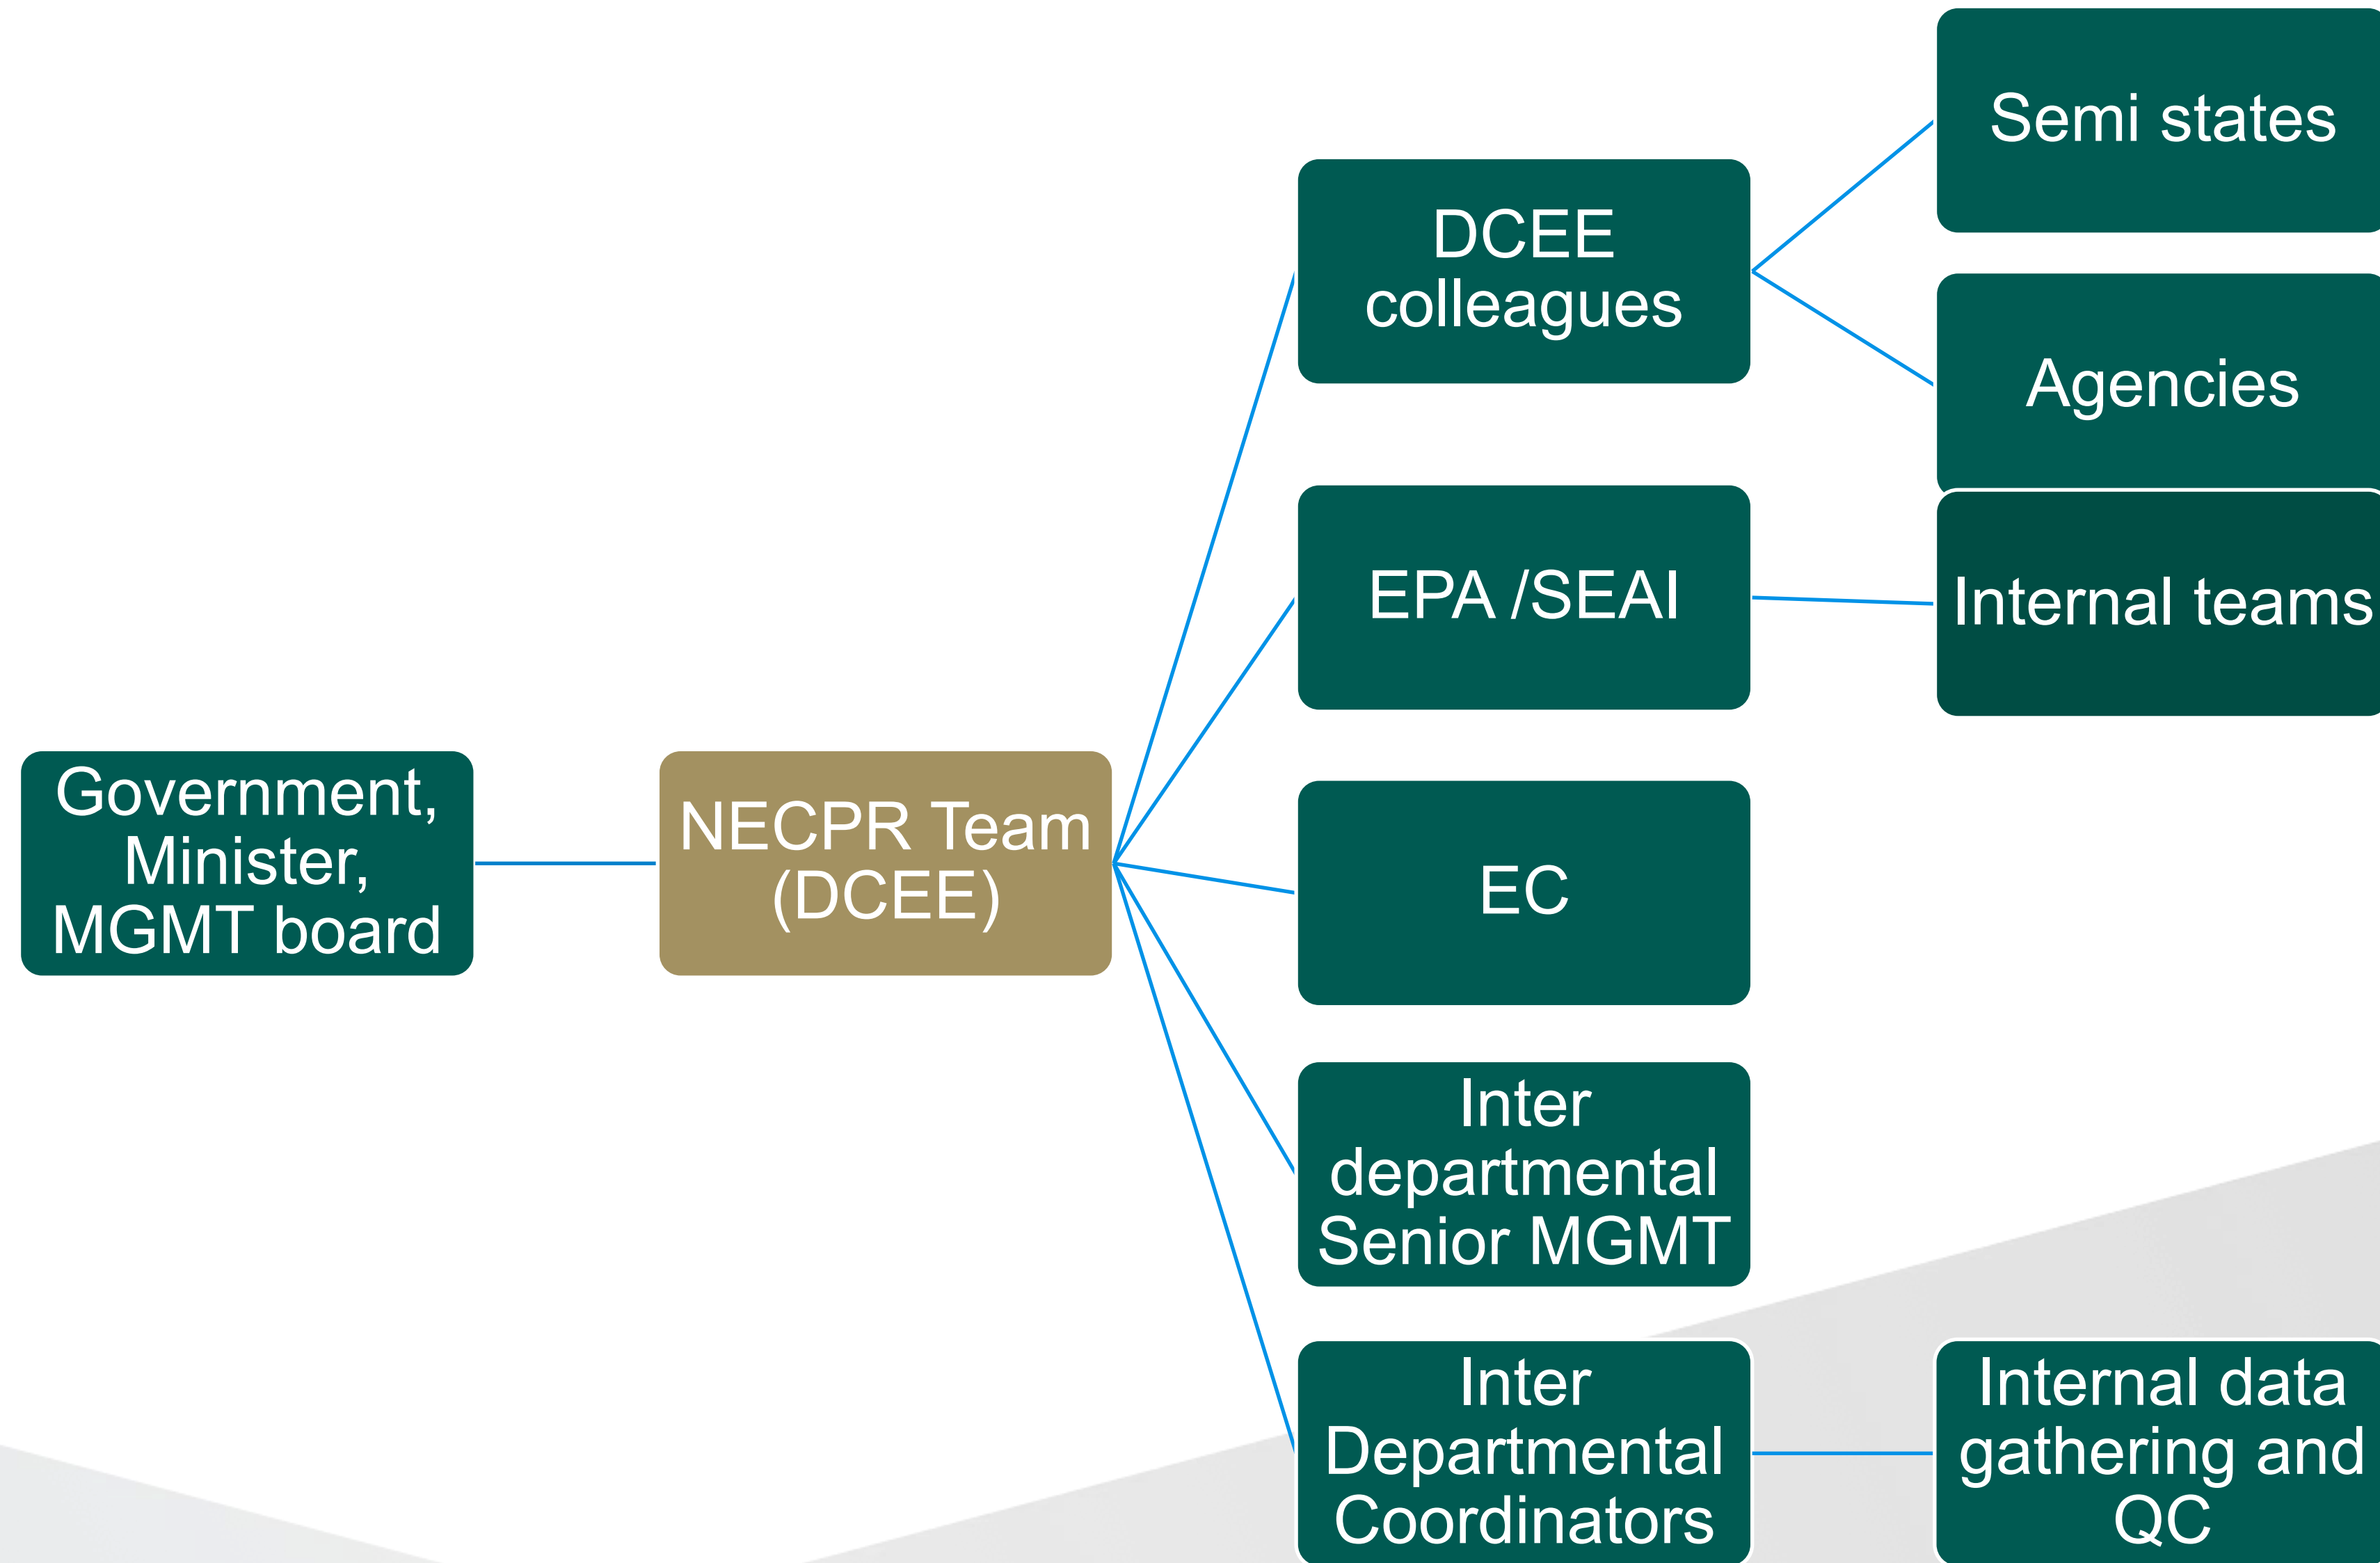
Government, Minister, MGMT board

NECPR Team (DCEE)

DCEE colleagues

Semi states

Agencies

EPA /SEAI

Internal teams

EC

Inter departmental Senior MGMT

Inter Departmental Coordinators

Internal data gathering and QC